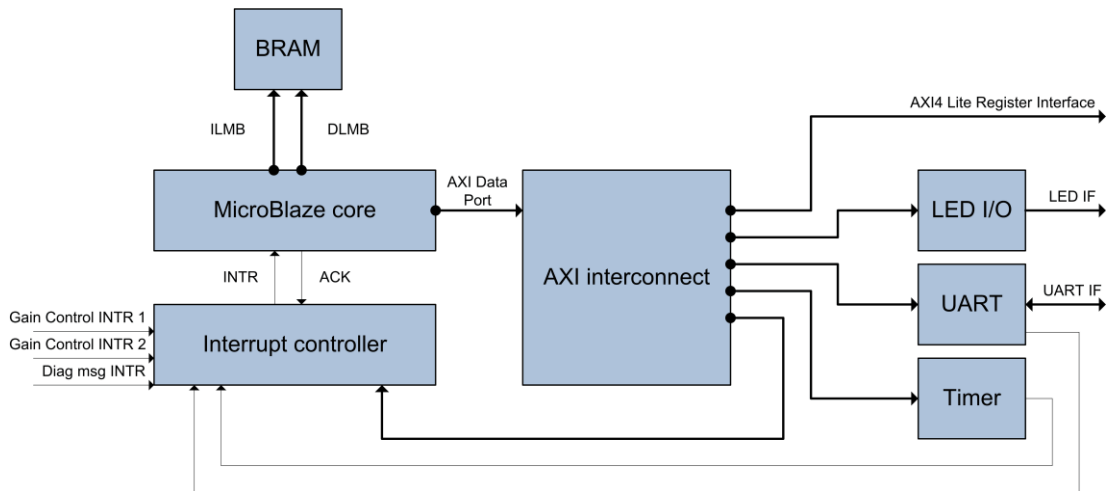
BRAM

ILMB

DLMB

MicroBlaze core

AXI Data Port

AXI interconnect

AXI4 Lite Register Interface

LED I/O

LED IF

UART

UART IF

Timer

INTR

ACK

Gain Control INTR 1

Gain Control INTR 2

Diag msg INTR

Interrupt controller